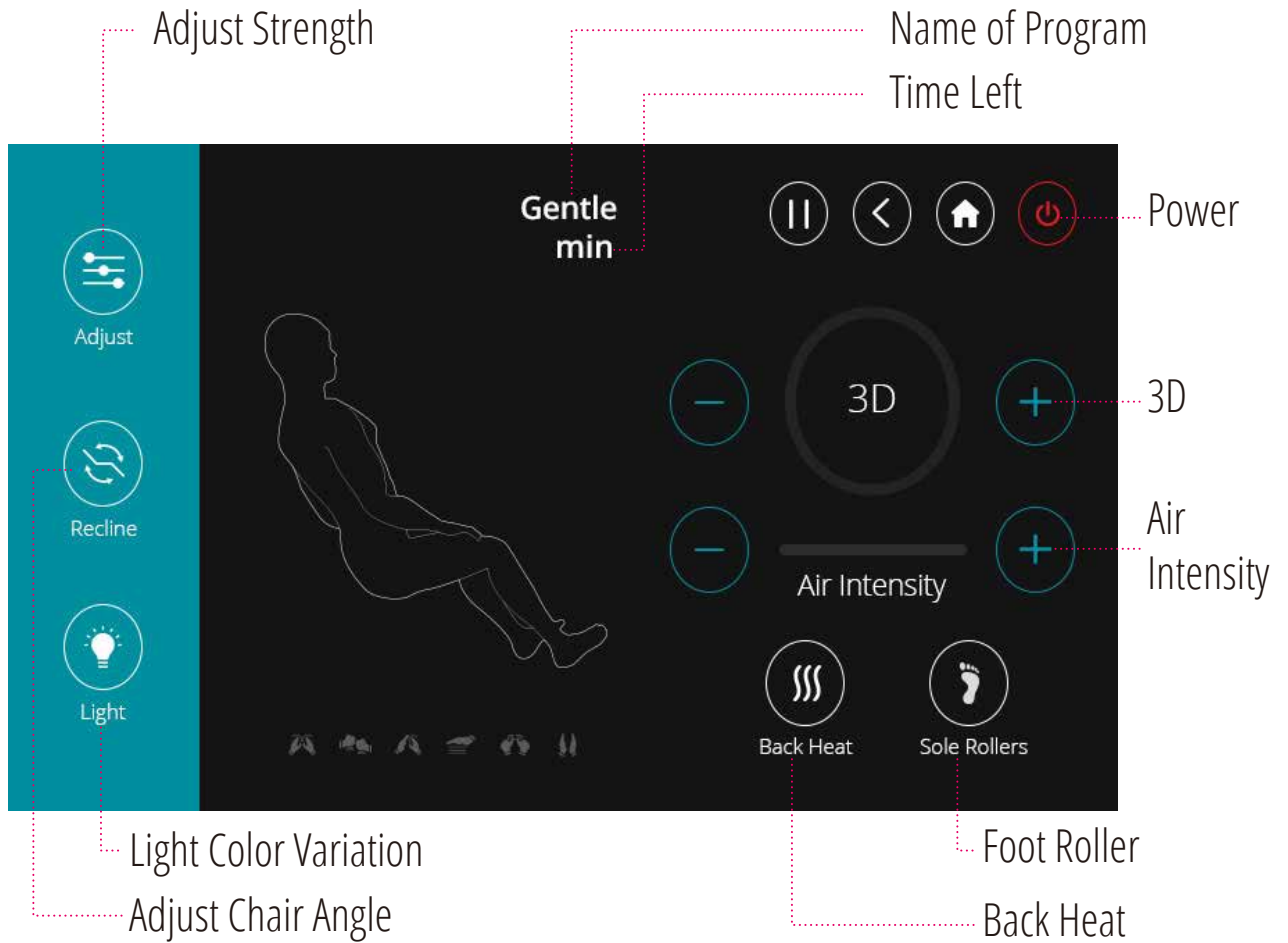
Adjust Strength

Name of Program

Time Left

Gentle
min

Power

Adjust

Recline

Light

3D

3D

Air Intensity

Air Intensity

Back Heat

Sole Rollers

Light Color Variation

Adjust Chair Angle

Foot Roller

Back Heat